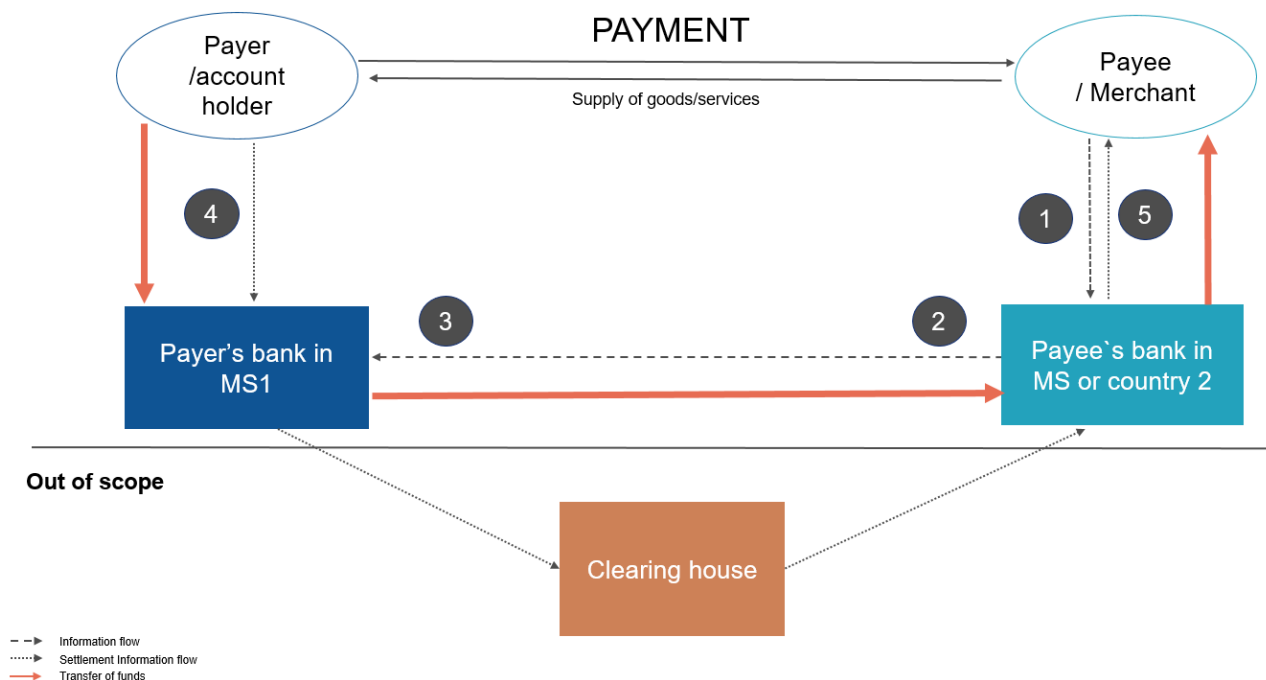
PAYMENT

Payer /account holder

Supply of goods/services

Payee / Merchant

4

1

5

3

2

Payer’s bank in MS1

Payee`s bank in MS or country 2

Out of scope

Clearing house

Information flow
Settlement Information flow
Transfer of funds